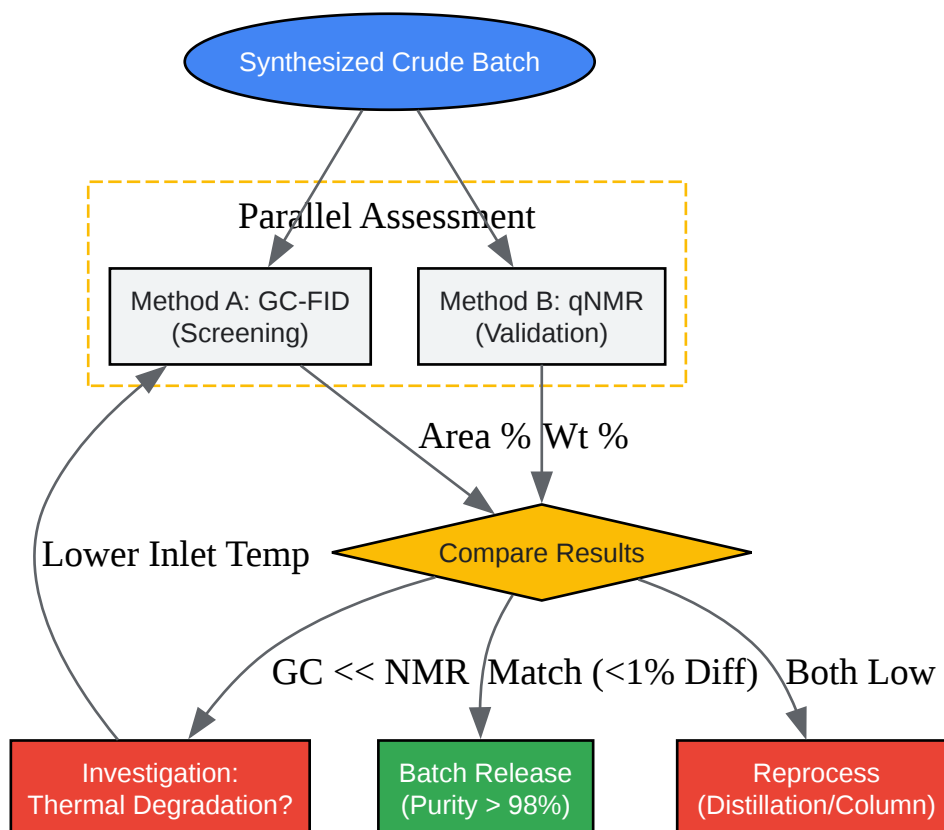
Synthesized Crude Batch

Parallel Assessment

Method A: GC-FID
(Screening)

Method B: qNMR
(Validation)

Area %

Wt %

Lower Inlet Temp

Compare Results

GC << NMR

Match (<1% Diff)

Both Low

Investigation:
Thermal Degradation?

Batch Release
(Purity > 98%)

Reprocess
(Distillation/Column)